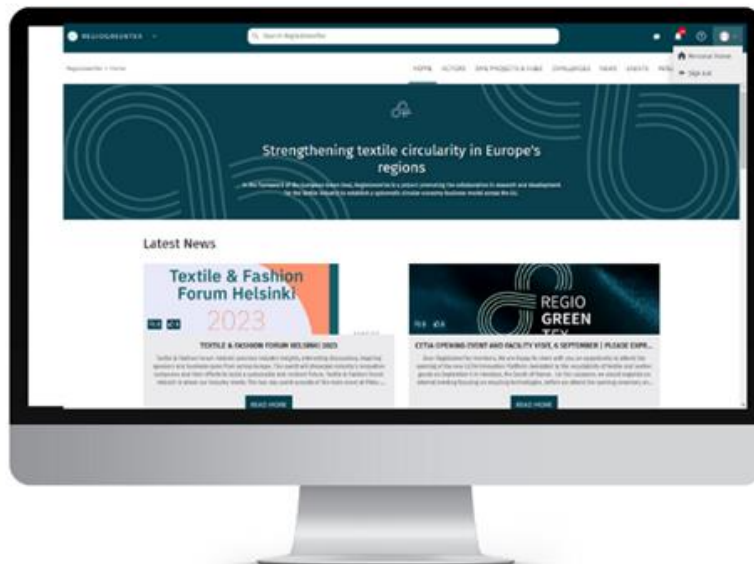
REGIOGREENTEX

Search RegioGreenTex

Personal Home

Sign out

RegioGreenTex > Home

HOME ACTORS OPEN PROJECTS & HUBS CHALLENGES NEWS EVENTS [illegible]

Strengthening textile circularity in Europe's regions

In the framework of the European Green Deal, RegioGreenTex is a project promoting the collaboration in research and development for the textile industry to establish a systematic circular economy business model across the EU.

Latest News

Textile & Fashion Forum Helsinki 2023

TEXTILE & FASHION FORUM HELSINKI 2023

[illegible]

READ MORE

REGIO GREEN TEX

ETTIA OPENING EVENT AND FACILITY VISIT, 6 SEPTEMBER | PLEASE EXPR...

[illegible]

READ MORE